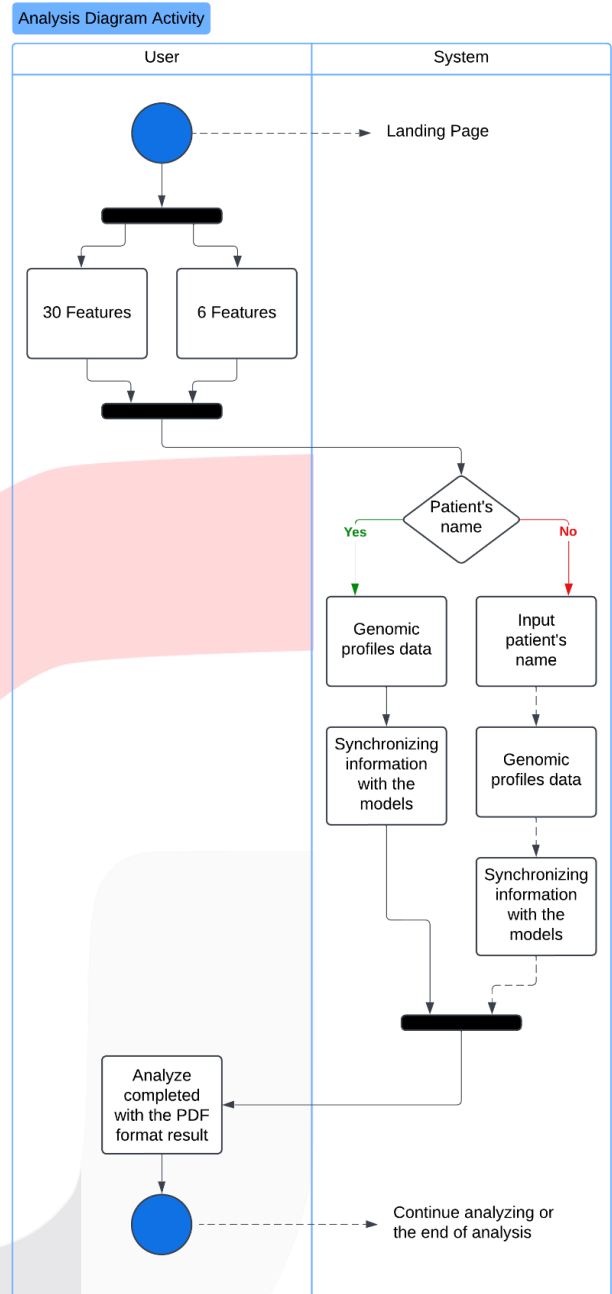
Analysis Diagram Activity

User

System

Landing Page

30 Features

6 Features

Patient's name

Yes

No

Genomic profiles data

Input patient's name

Synchronizing information with the models

Genomic profiles data

Synchronizing information with the models

Analyze completed with the PDF format result

Continue analyzing or the end of analysis